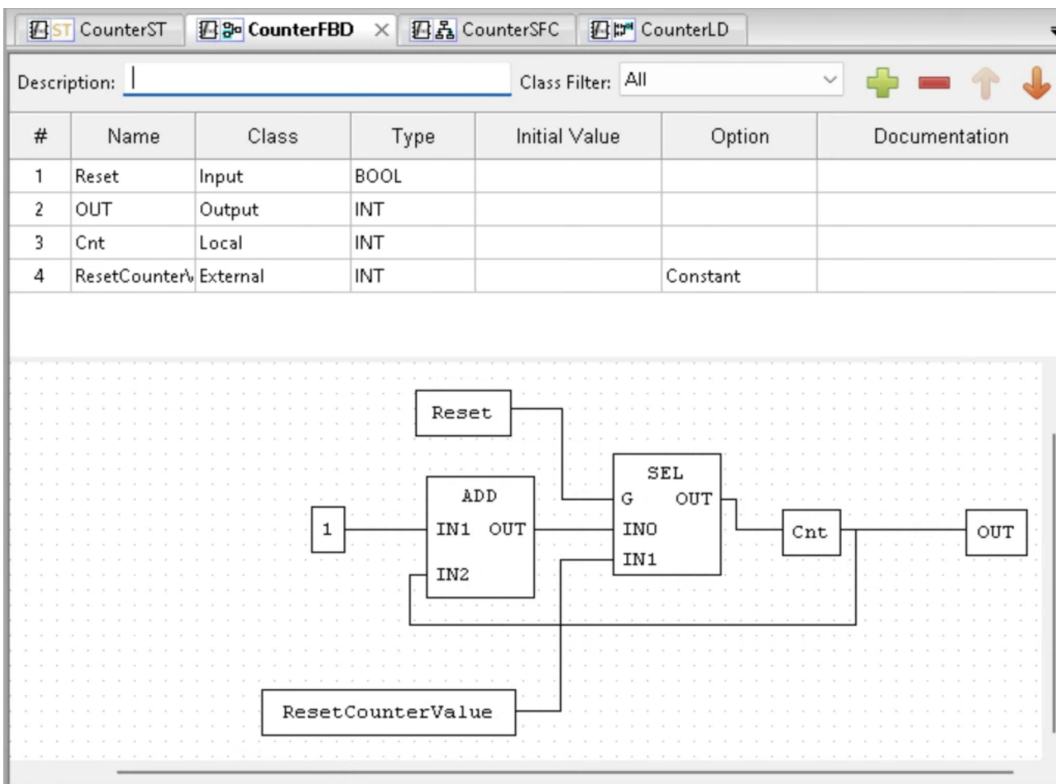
CounterST | CounterFBD × | CounterSFC | CounterLD

Description: | Class Filter: All

| # | Name | Class | Type | Initial Value | Option | Documentation |
|---|---|---|---|---|---|---|
| 1 | Reset | Input | BOOL | | | |
| 2 | OUT | Output | INT | | | |
| 3 | Cnt | Local | INT | | | |
| 4 | ResetCounterV | External | INT | | Constant | |

Reset

ADD
IN1 OUT
IN2

SEL
G OUT
IN0
IN1

1

Cnt

OUT

ResetCounterValue